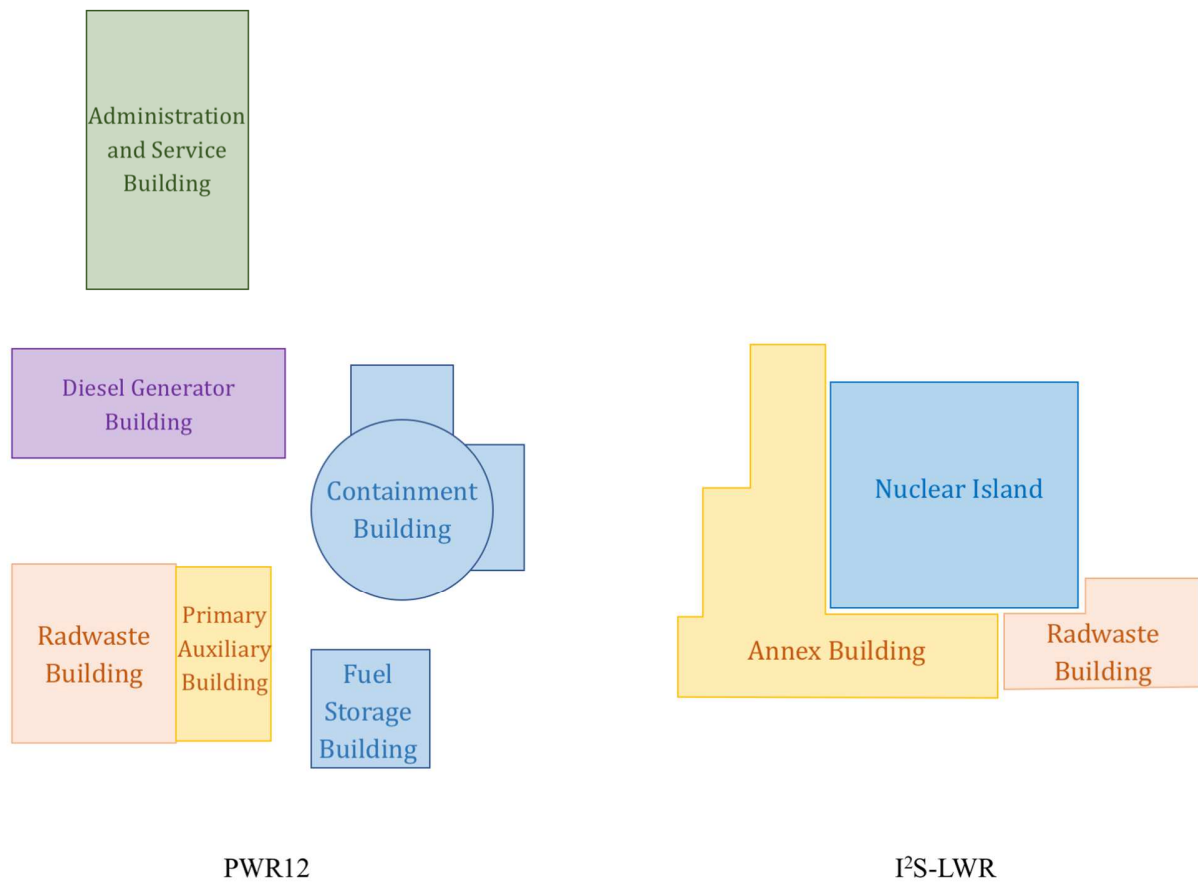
Administration and Service Building

Diesel Generator Building

Containment Building

Radwaste Building

Primary Auxiliary Building

Fuel Storage Building

Nuclear Island

Annex Building

Radwaste Building

PWR12

I$^2$S-LWR